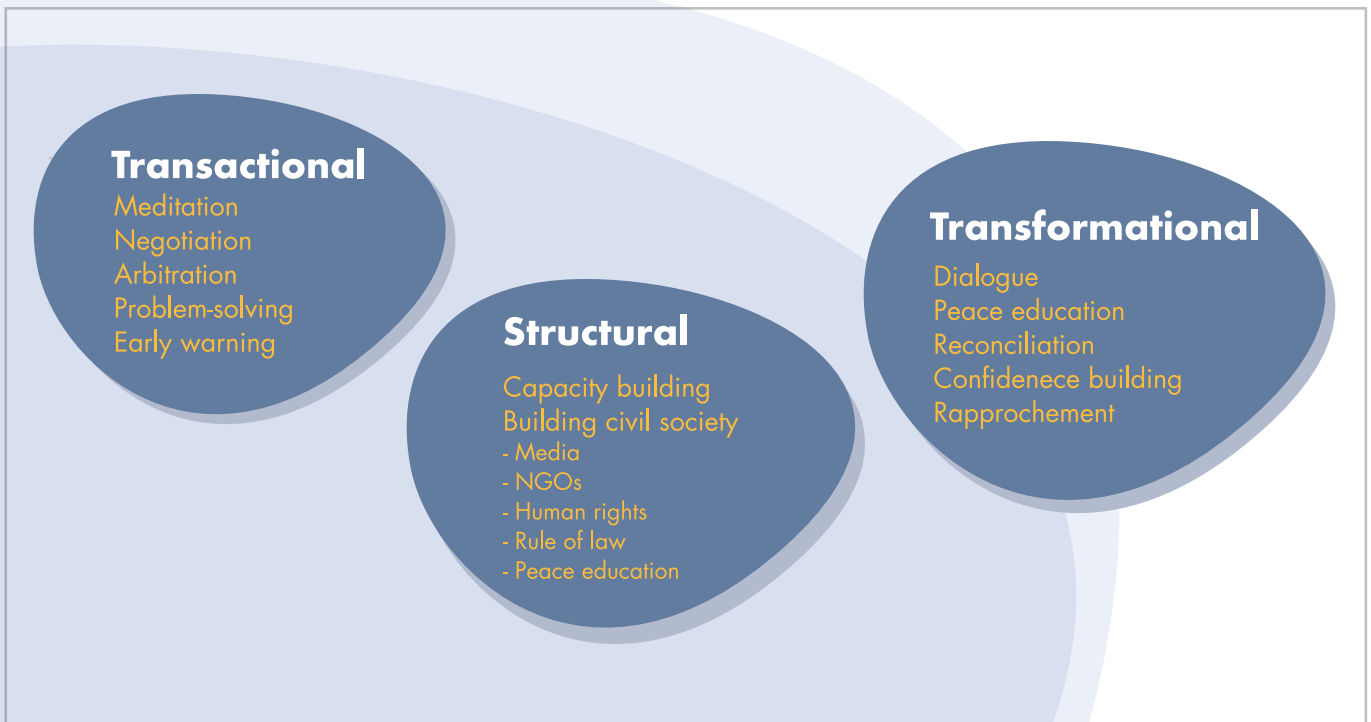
Transactional
Meditation
Negotiation
Arbitration
Problem-solving
Early warning

Structural
Capacity building
Building civil society
- Media
- NGOs
- Human rights
- Rule of law
- Peace education

Transformational
Dialogue
Peace education
Reconciliation
Confidenece building
Rapprochement